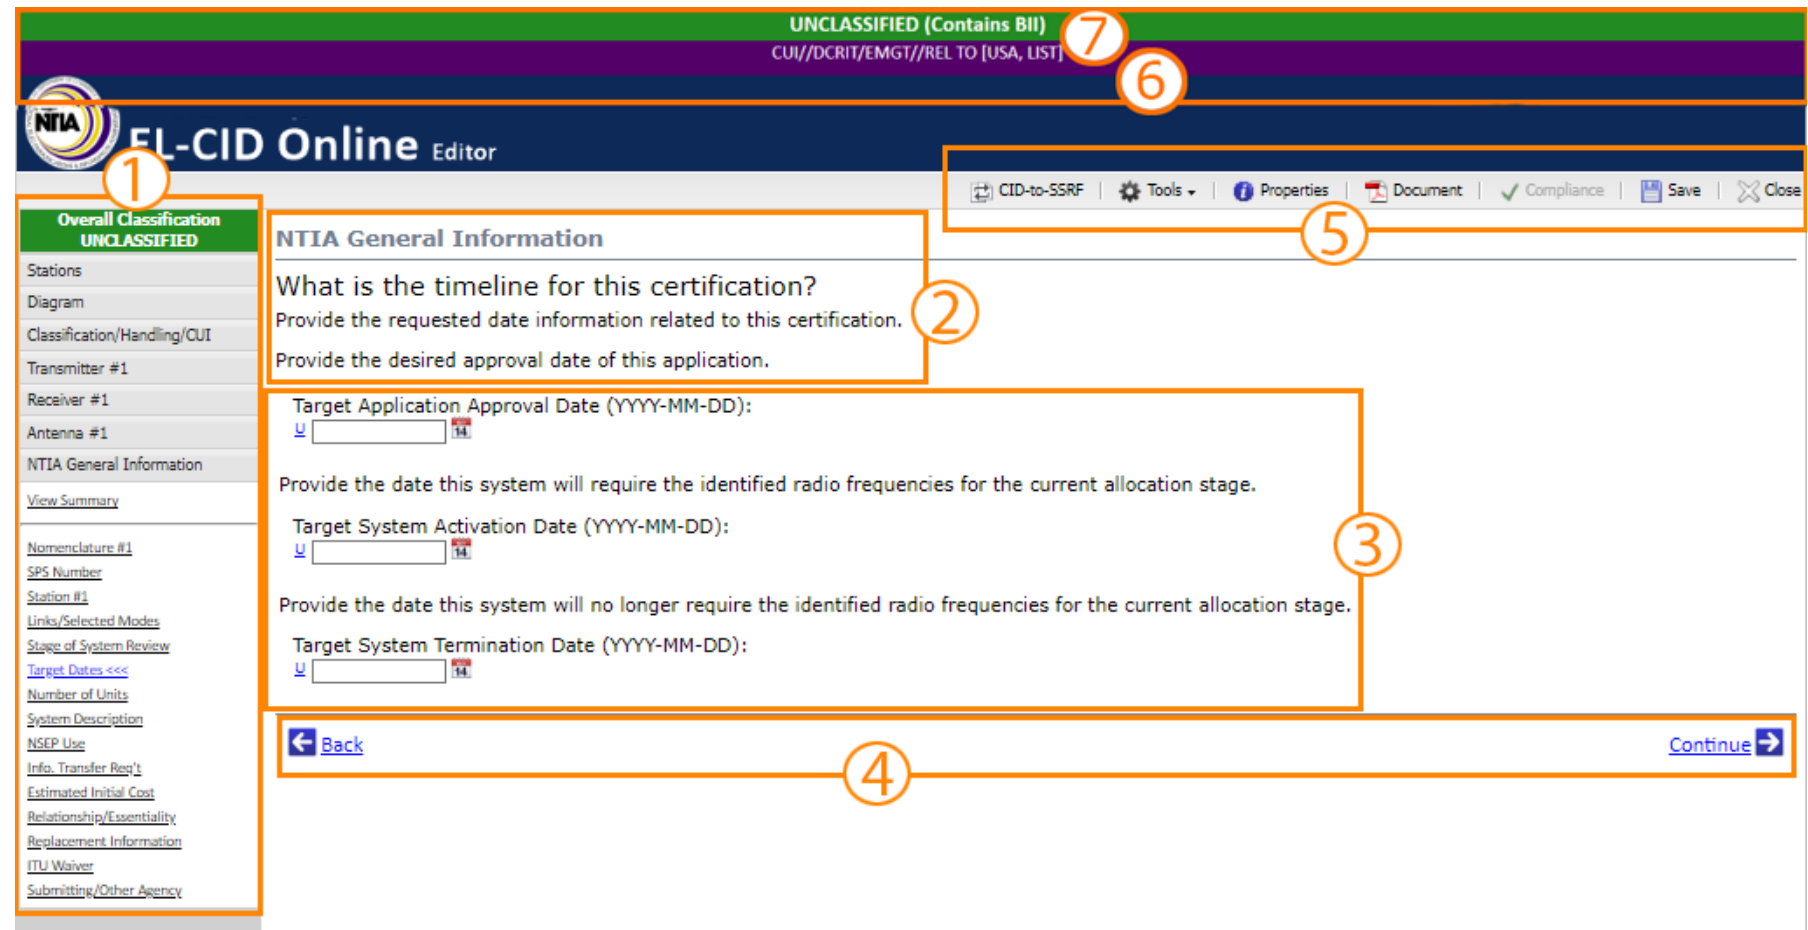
UNCLASSIFIED (Contains BII)
7
CUI//DCRIT/EMGT//REL TO [USA, LIST]
6

NTIA

EL-CID Online Editor

1

CID-to-SSRF | Tools | Properties | Document | Compliance | Save | Close

5

Overall Classification
UNCLASSIFIED

Stations
Diagram
Classification/Handling/CUI
Transmitter #1
Receiver #1
Antenna #1
NTIA General Information
View Summary

Nomenclature #1
SPS Number
Station #1
Links/Selected Modes
Stage of System Review
Target Dates <<<
Number of Units
System Description
NSEP Use
Info. Transfer Req't
Estimated Initial Cost
Relationship/Essentiality
Replacement Information
ITU Waiver
Submitting/Other Agency

NTIA General Information

What is the timeline for this certification?

Provide the requested date information related to this certification.

Provide the desired approval date of this application.

2

Target Application Approval Date (YYYY-MM-DD):
U 14

Provide the date this system will require the identified radio frequencies for the current allocation stage.

Target System Activation Date (YYYY-MM-DD):
U 14

3

Provide the date this system will no longer require the identified radio frequencies for the current allocation stage.

Target System Termination Date (YYYY-MM-DD):
U 14

Back
Continue

4